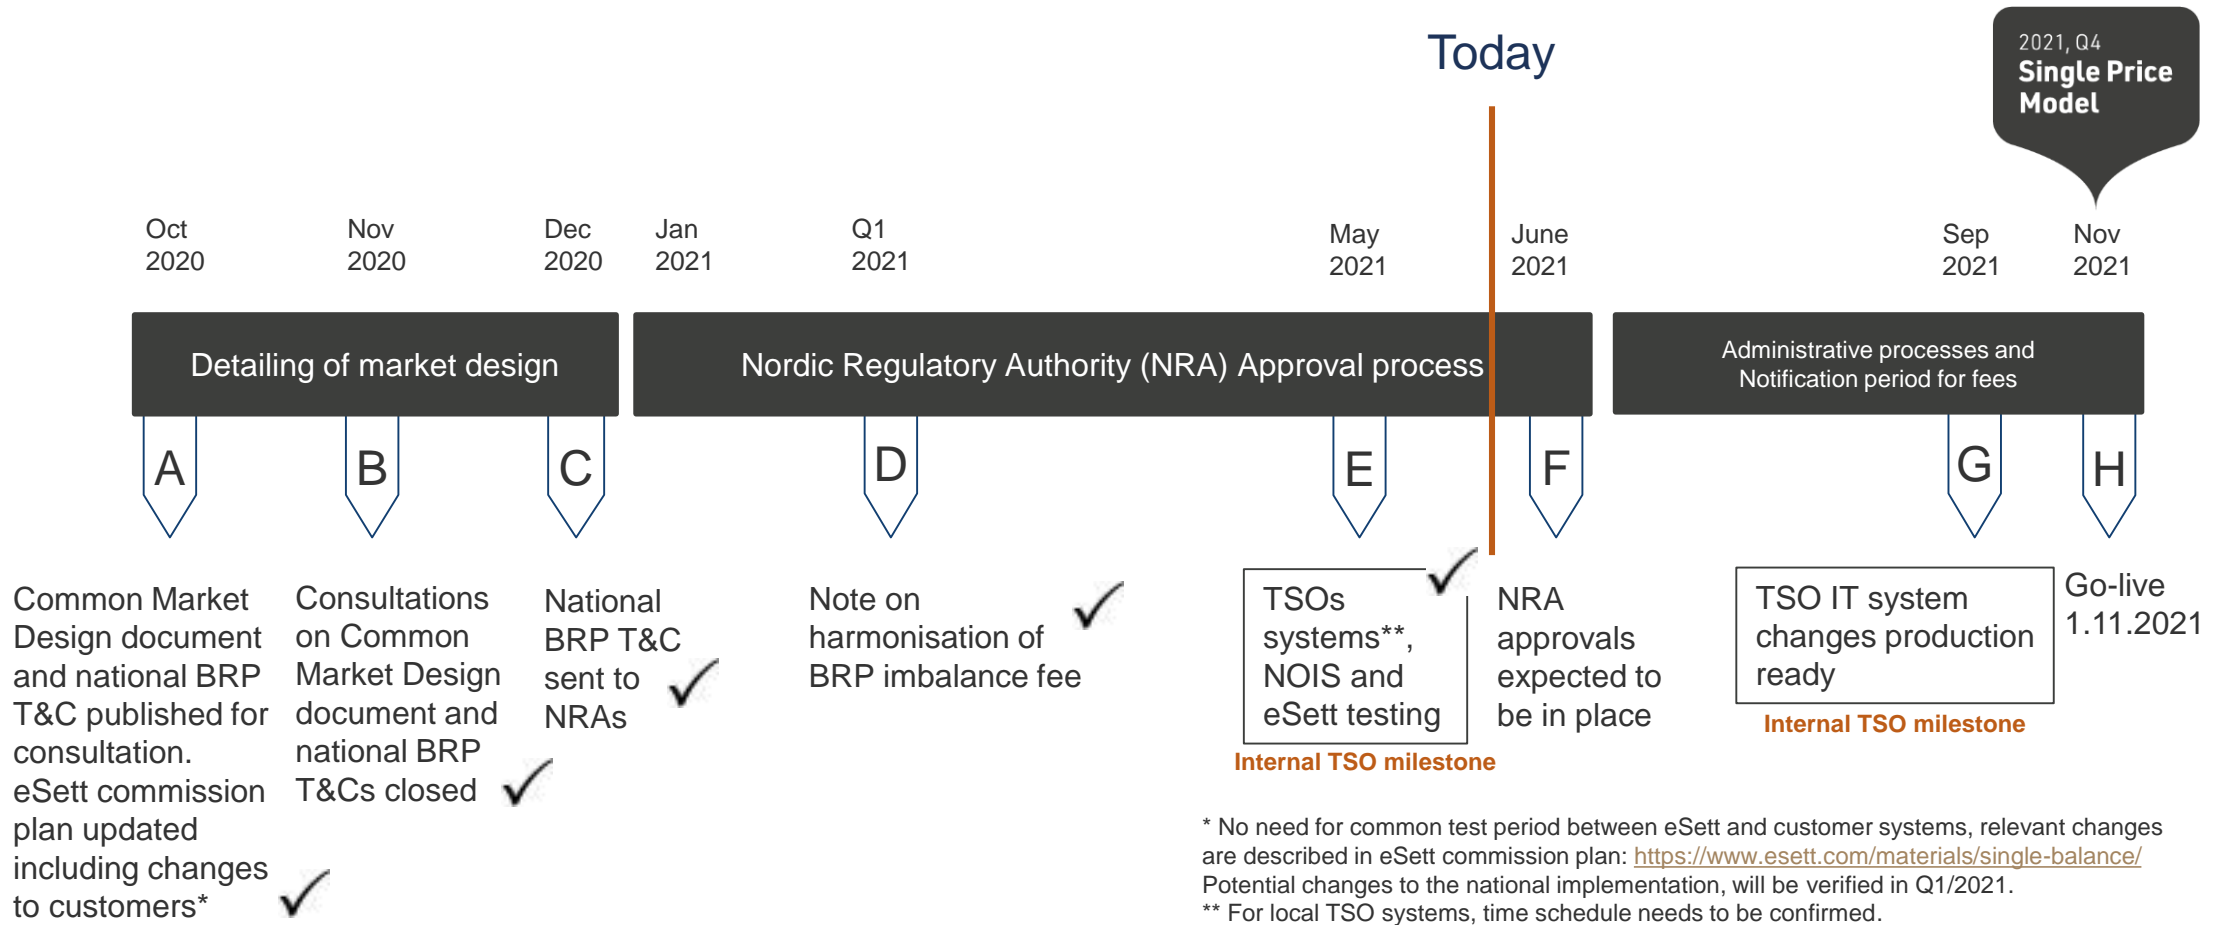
Today

2021, Q4
Single Price Model

Oct 2020

Nov 2020

Dec 2020

Jan 2021

Q1 2021

May 2021

June 2021

Sep 2021

Nov 2021

Detailing of market design

Nordic Regulatory Authority (NRA) Approval process

Administrative processes and Notification period for fees

A

B

C

D

E

F

G

H

Common Market Design document and national BRP T&C published for consultation. eSett commission plan updated including changes to customers* ✓

Consultations on Common Market Design document and national BRP T&Cs closed ✓

National BRP T&C sent to NRAs ✓

Note on harmonisation of BRP imbalance fee ✓

TSOs systems**, NOIS and eSett testing ✓

Internal TSO milestone

NRA approvals expected to be in place

TSO IT system changes production ready

Internal TSO milestone

Go-live 1.11.2021

* No need for common test period between eSett and customer systems, relevant changes are described in eSett commission plan: https://www.esett.com/materials/single-balance/
Potential changes to the national implementation, will be verified in Q1/2021.
** For local TSO systems, time schedule needs to be confirmed.